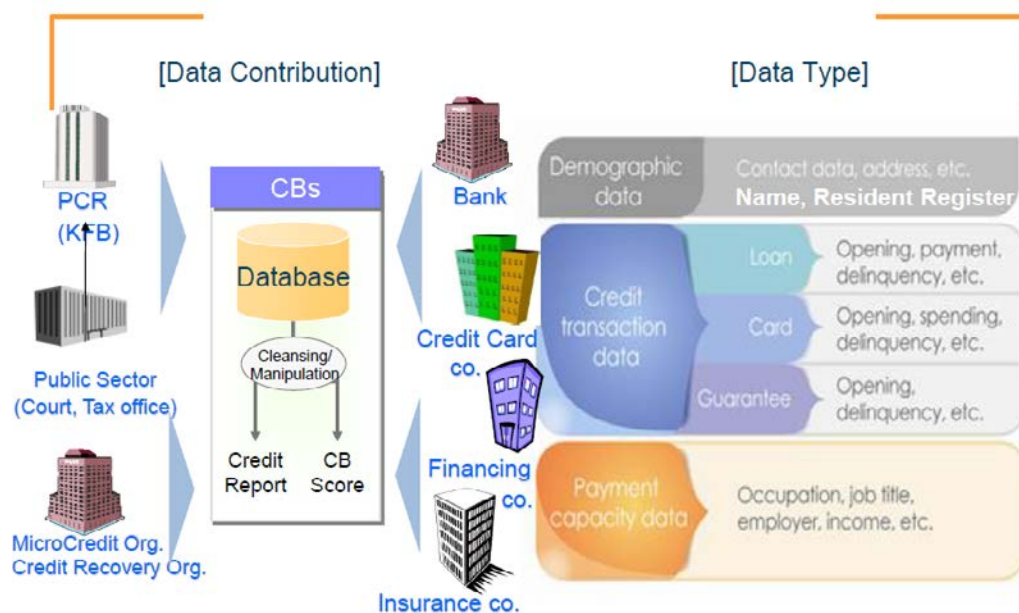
[Data Contribution]

[Data Type]

PCR (KFB)

Public Sector (Court, Tax office)

MicroCredit Org. Credit Recovery Org.

CBs

Database

Cleansing/ Manipulation

Credit Report

CB Score

Bank

Credit Card co.

Financing co.

Insurance co.

Demographic data

Contact data, address, etc. Name, Resident Register

Credit transaction data

Loan

Opening, payment, delinquency, etc.

Card

Opening, spending, delinquency, etc.

Guarantee

Opening, delinquency, etc.

Payment capacity data

Occupation, job title, employer, income, etc.